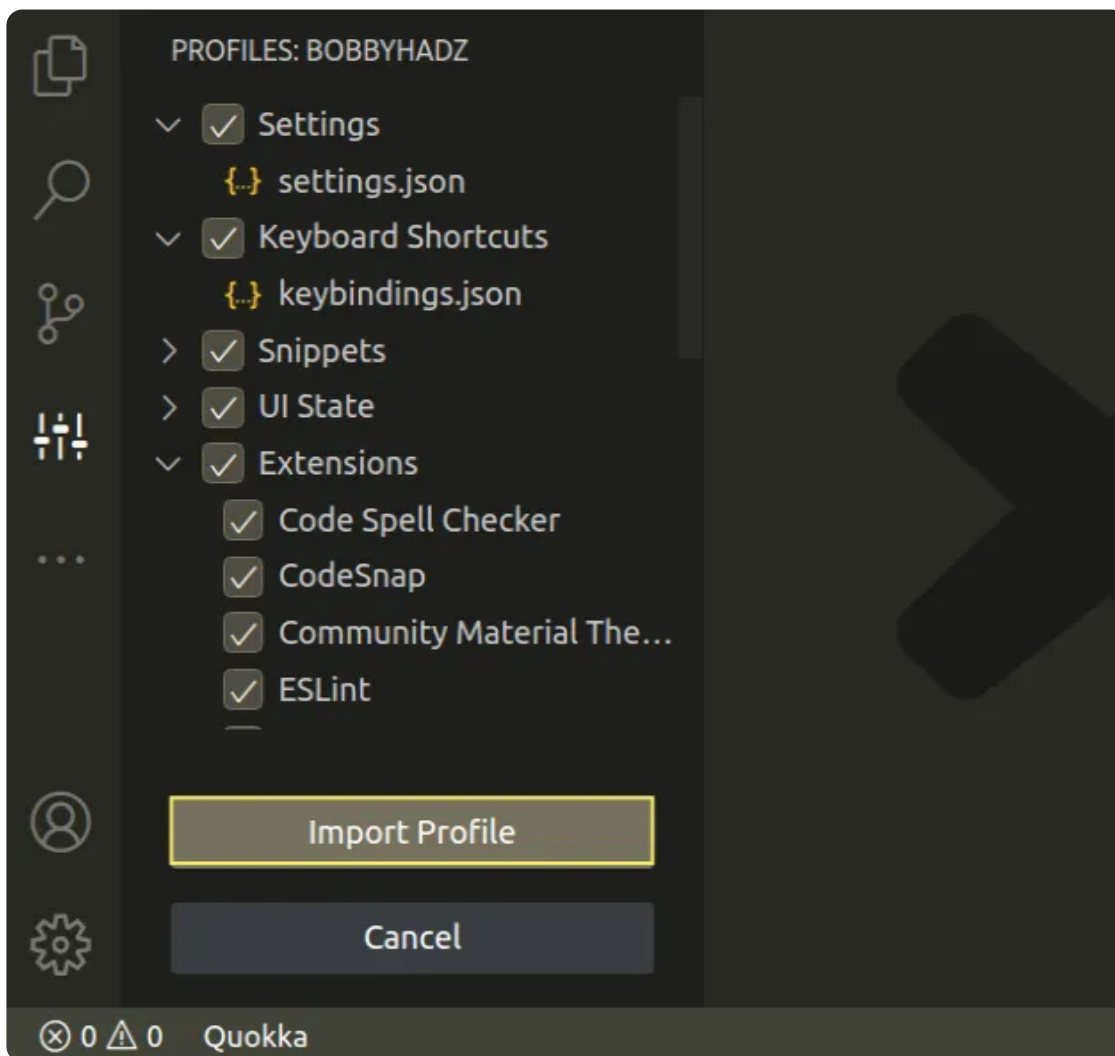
PROFILES: BOBBYHADZ

Settings

{..} settings.json

Keyboard Shortcuts

{..} keybindings.json

Snippets

UI State

Extensions

Code Spell Checker

CodeSnap

Community Material The...

ESLint

Import Profile

Cancel

⊗ 0 ⚠ 0 Quokka